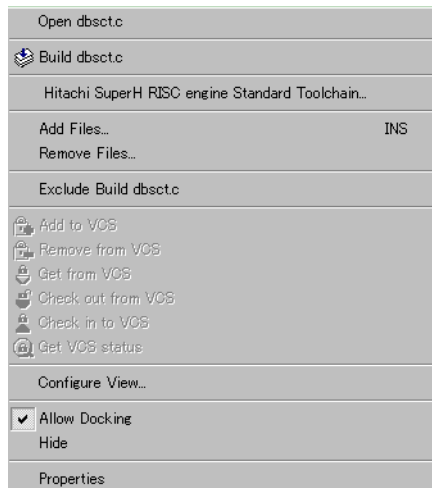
Open dbsct.c

Build dbsct.c

Hitachi SuperH RISC engine Standard Toolchain...

Add Files... INS
Remove Files...

Exclude Build dbsct.c

Add to VCS
Remove from VCS
Get from VCS
Check out from VCS
Check in to VCS
Get VCS status

Configure View...

Allow Docking
Hide

Properties